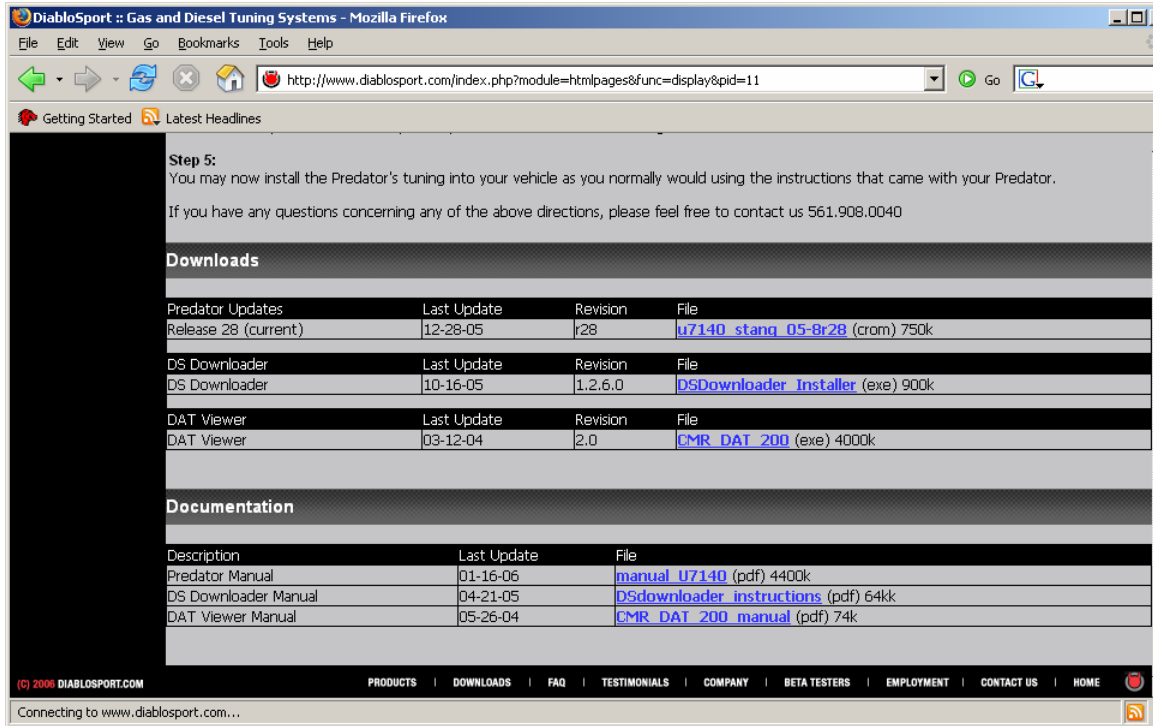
DiabloSport :: Gas and Diesel Tuning Systems - Mozilla Firefox

File Edit View Go Bookmarks Tools Help

http://www.diablosport.com/index.php?module=htmlpages&func=display&pid=11

Go

Getting Started Latest Headlines

Step 5:
You may now install the Predator's tuning into your vehicle as you normally would using the instructions that came with your Predator.

If you have any questions concerning any of the above directions, please feel free to contact us 561.908.0040

Downloads

| Predator Updates | Last Update | Revision | File |
|---|---|---|---|
| Release 28 (current) | 12-28-05 | r28 | u7140_stang_05-8r28 (crom) 750k |

| DS Downloader | Last Update | Revision | File |
|---|---|---|---|
| DS Downloader | 10-16-05 | 1.2.6.0 | DSDownloader_Installer (exe) 900k |

| DAT Viewer | Last Update | Revision | File |
|---|---|---|---|
| DAT Viewer | 03-12-04 | 2.0 | CMR_DAT_200 (exe) 4000k |

Documentation

| Description | Last Update | File |
|---|---|---|
| Predator Manual | 01-16-06 | manual_U7140 (pdf) 4400k |
| DS Downloader Manual | 04-21-05 | DSdownloader_instructions (pdf) 64kk |
| DAT Viewer Manual | 05-26-04 | CMR_DAT_200_manual (pdf) 74k |

(C) 2006 DIABLOSPORT.COM

PRODUCTS | DOWNLOADS | FAQ | TESTIMONIALS | COMPANY | BETA TESTERS | EMPLOYMENT | CONTACT US | HOME

Connecting to www.diablosport.com...